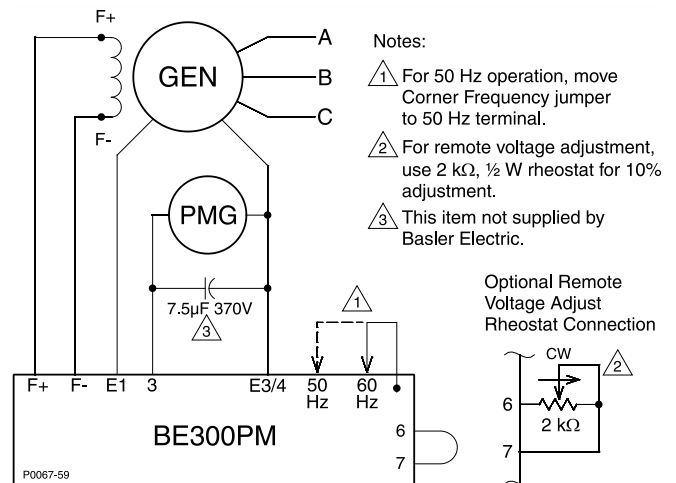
F+

F-

GEN

A

B

C

PMG

7.5µF 370V

3

1

F+ F- E1 3 E3/4 50 Hz 60 Hz

BE300PM

6

7

P0067-59

Notes:

1 For 50 Hz operation, move Corner Frequency jumper to 50 Hz terminal.

2 For remote voltage adjustment, use 2 kΩ, ½ W rheostat for 10% adjustment.

3 This item not supplied by Basler Electric.

Optional Remote Voltage Adjust Rheostat Connection

CW

2

6

2 kΩ

7